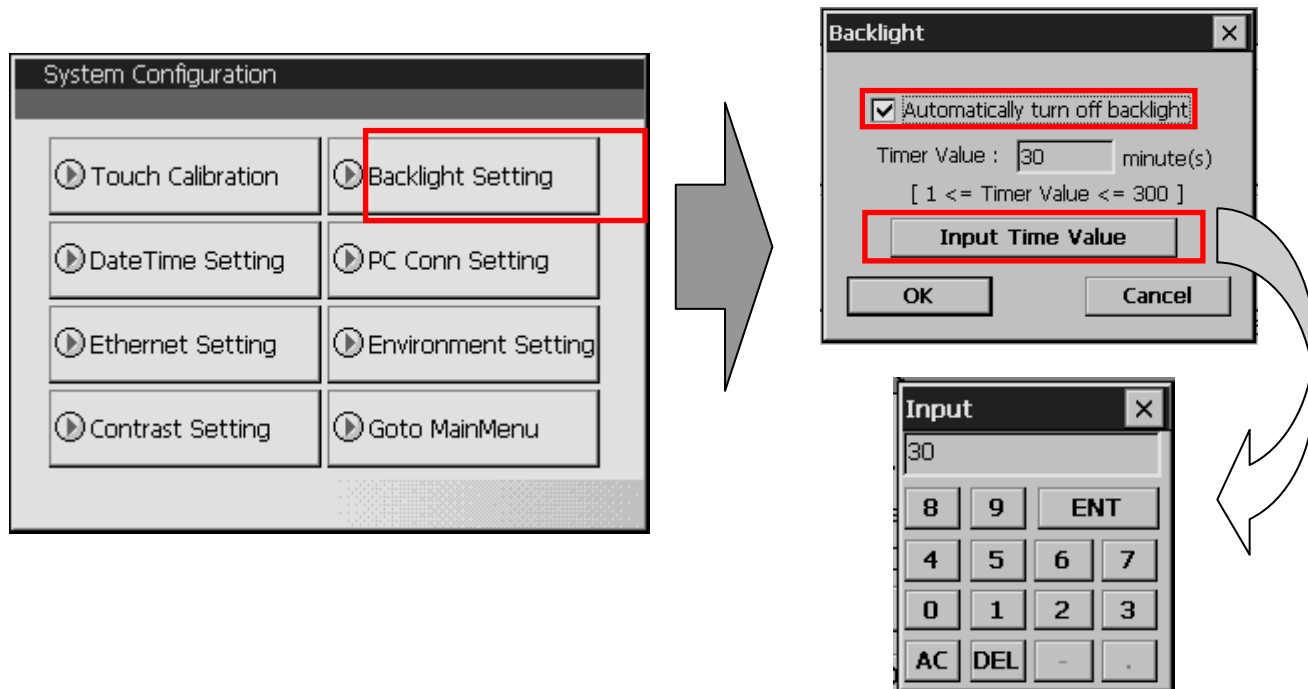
System Configuration

Touch Calibration
Backlight Setting
DateTime Setting
PC Conn Setting
Ethernet Setting
Environment Setting
Contrast Setting
Goto MainMenu

Backlight
Automatically turn off backlight
Timer Value : 30 minute(s)
[ 1 <= Timer Value <= 300 ]
Input Time Value
OK
Cancel

Input
30

| 8 | 9 | ENT | |
|---|---|---|---|
| 4 | 5 | 6 | 7 |
| 0 | 1 | 2 | 3 |
| AC | DEL | - | . |